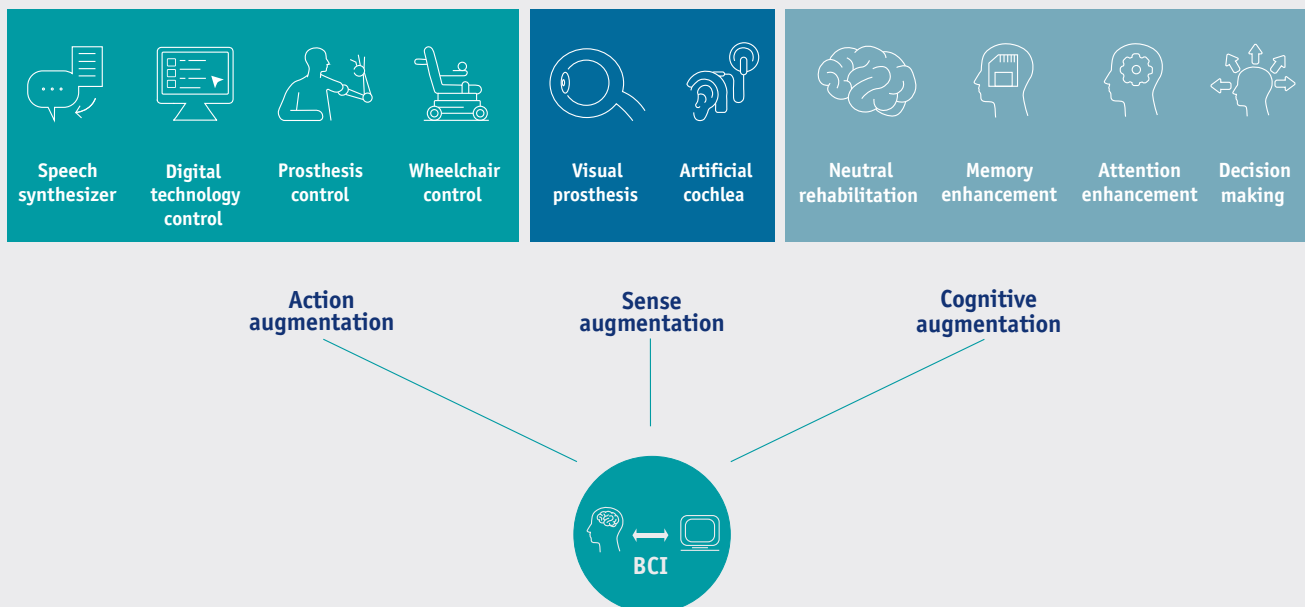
Speech synthesizer

Digital technology control

Prosthesis control

Wheelchair control

Visual prosthesis

Artificial cochlea

Neutral rehabilitation

Memory enhancement

Attention enhancement

Decision making

Action augmentation

Sense augmentation

Cognitive augmentation

BCI